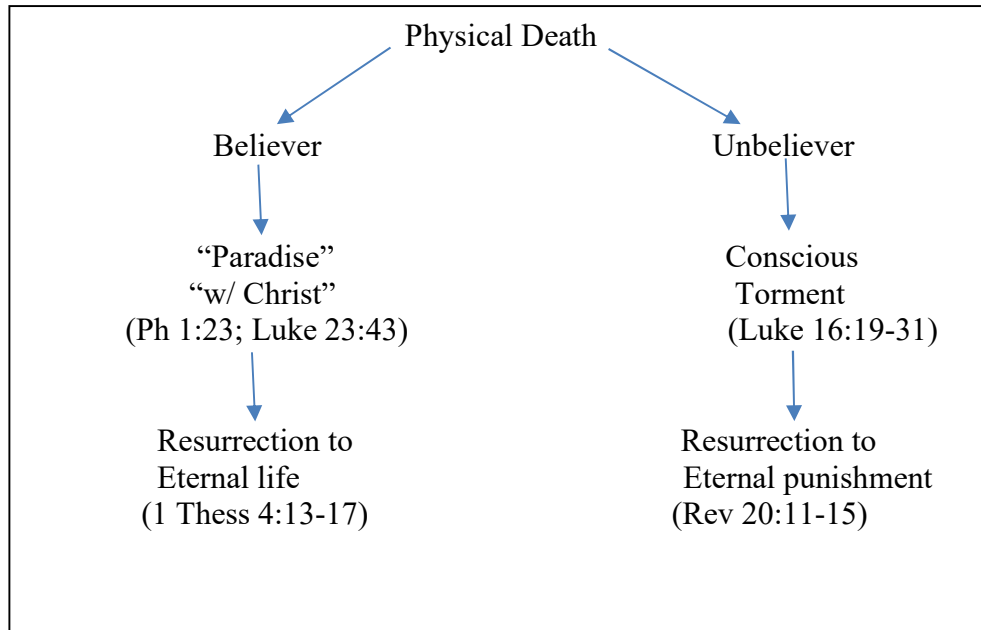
Physical Death

Believer

"Paradise"
"w/ Christ"
(Ph 1:23; Luke 23:43)

Resurrection to
Eternal life
(1 Thess 4:13-17)

Unbeliever

Conscious
Torment
(Luke 16:19-31)

Resurrection to
Eternal punishment
(Rev 20:11-15)